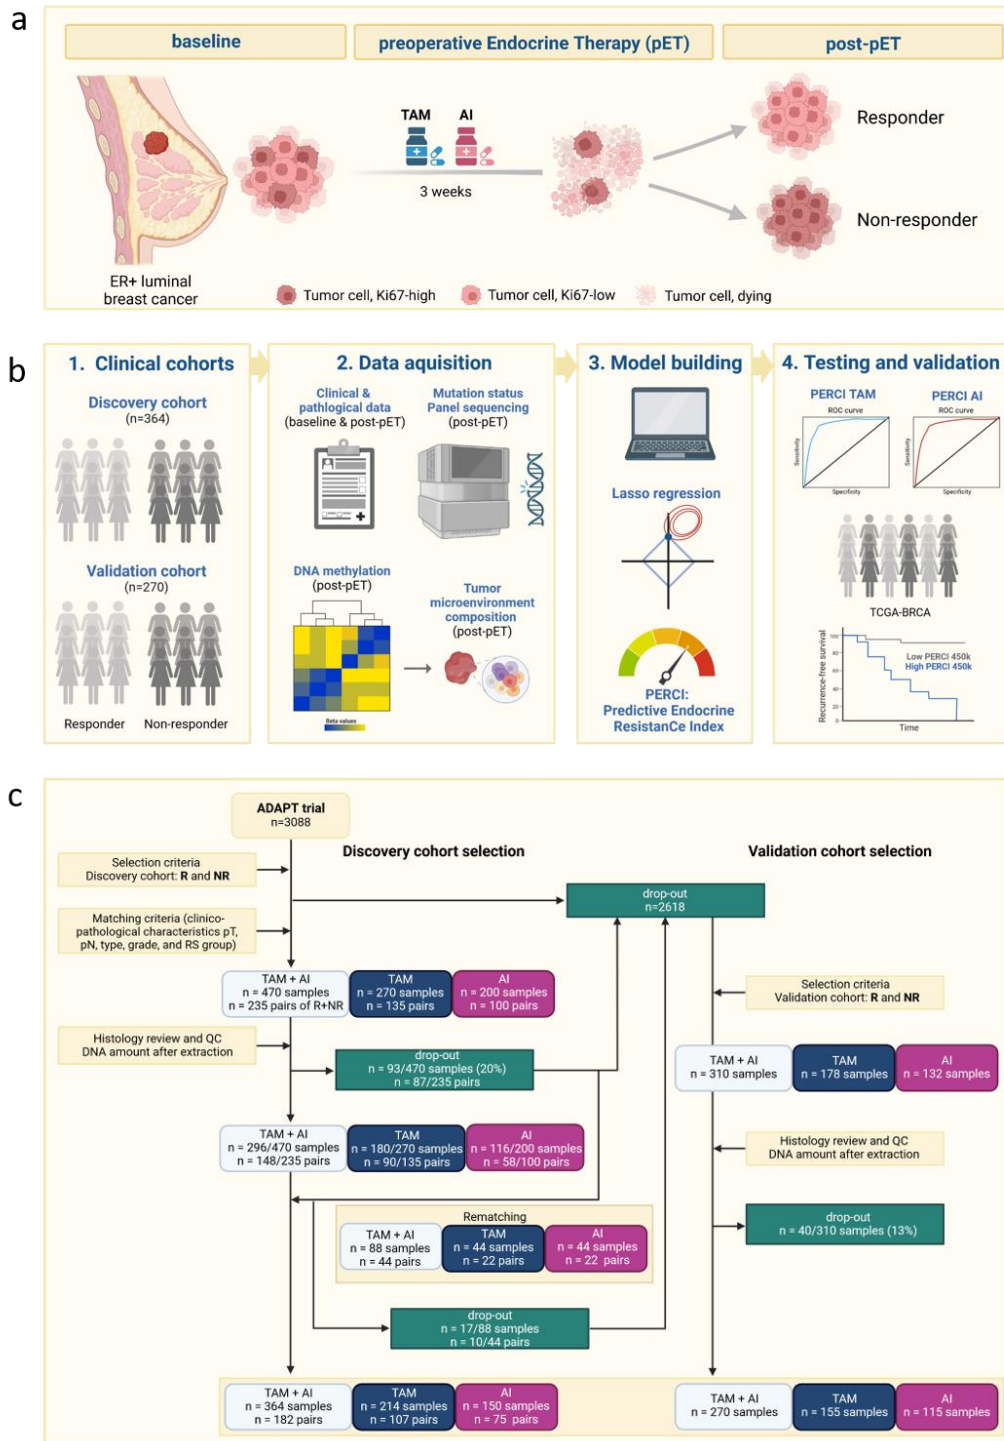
a

baseline

preoperative Endocrine Therapy (pET)

post-pET

TAM AI

3 weeks

Responder

Non-responder

ER+ luminal breast cancer

Tumor cell, Ki67-high Tumor cell, Ki67-low Tumor cell, dying

b

1. Clinical cohorts

Discovery cohort (n=364)

Validation cohort (n=270)

Responder Non-responder

2. Data aquisition

Clinical & pathological data (baseline & post-pET)

Mutation status Panel sequencing (post-pET)

DNA methylation (post-pET)

Beta values

Tumor microenvironment composition (post-pET)

3. Model building

Lasso regression

PERCI: Predictive Endocrine ResistanCe Index

4. Testing and validation

PERCI TAM

ROC curve

Sensitivity

Specificity

PERCI AI

ROC curve

Sensitivity

Specificity

TCGA-BRCA

Recurrence-free survival

Low PERCI 450k

High PERCI 450k

Time

c

ADAPT trial n=3088

Discovery cohort selection

Validation cohort selection

Selection criteria Discovery cohort: R and NR

Matching criteria (clinico-pathological characteristics pT, pN, type, grade, and RS group)

drop-out n=2618

TAM + AI n = 470 samples n = 235 pairs of R+NR

TAM n = 270 samples n = 135 pairs

AI n = 200 samples n = 100 pairs

Histology review and QC DNA amount after extraction

drop-out n = 93/470 samples (20%) n = 87/235 pairs

TAM + AI n = 296/470 samples n = 148/235 pairs

TAM n = 180/270 samples n = 90/135 pairs

AI n = 116/200 samples n = 58/100 pairs

Rematching

TAM + AI n = 88 samples n = 44 pairs

TAM n = 44 samples n = 22 pairs

AI n = 44 samples n = 22 pairs

drop-out n = 17/88 samples n = 10/44 pairs

TAM + AI n = 364 samples n = 182 pairs

TAM n = 214 samples n = 107 pairs

AI n = 150 samples n = 75 pairs

Selection criteria Validation cohort: R and NR

TAM + AI n = 310 samples

TAM n = 178 samples

AI n = 132 samples

Histology review and QC DNA amount after extraction

drop-out n = 40/310 samples (13%)

TAM + AI n = 270 samples

TAM n = 155 samples

AI n = 115 samples